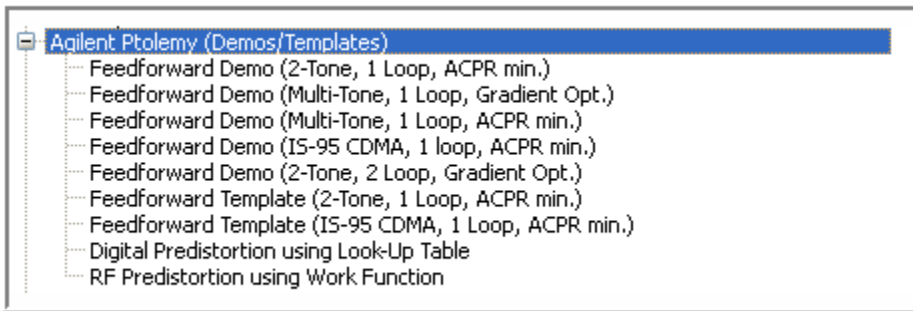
Agilent Ptolemy (Demos/Templates)
Feedforward Demo (2-Tone, 1 Loop, ACPR min.)
Feedforward Demo (Multi-Tone, 1 Loop, Gradient Opt.)
Feedforward Demo (Multi-Tone, 1 Loop, ACPR min.)
Feedforward Demo (IS-95 CDMA, 1 loop, ACPR min.)
Feedforward Demo (2-Tone, 2 Loop, Gradient Opt.)
Feedforward Template (2-Tone, 1 Loop, ACPR min.)
Feedforward Template (IS-95 CDMA, 1 Loop, ACPR min.)
Digital Predistortion using Look-Up Table
RF Predistortion using Work Function